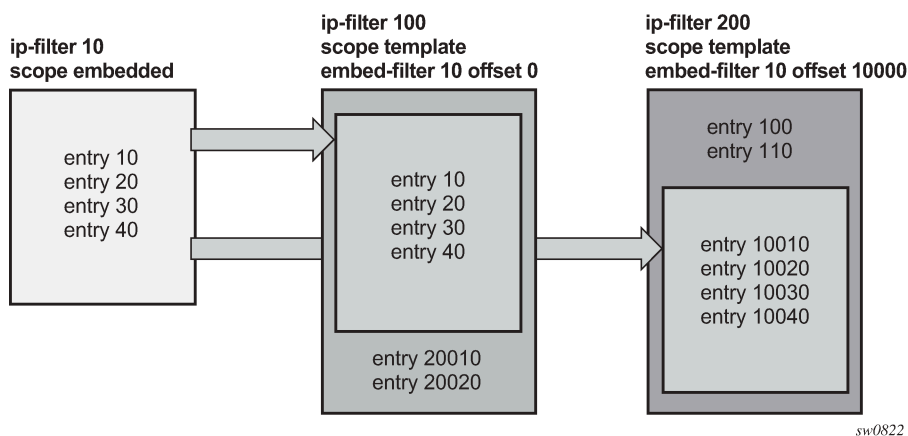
ip-filter 10
scope embedded

entry 10
entry 20
entry 30
entry 40

ip-filter 100
scope template
embed-filter 10 offset 0

entry 10
entry 20
entry 30
entry 40

entry 20010
entry 20020

ip-filter 200
scope template
embed-filter 10 offset 10000

entry 100
entry 110

entry 10010
entry 10020
entry 10030
entry 10040

sw0822